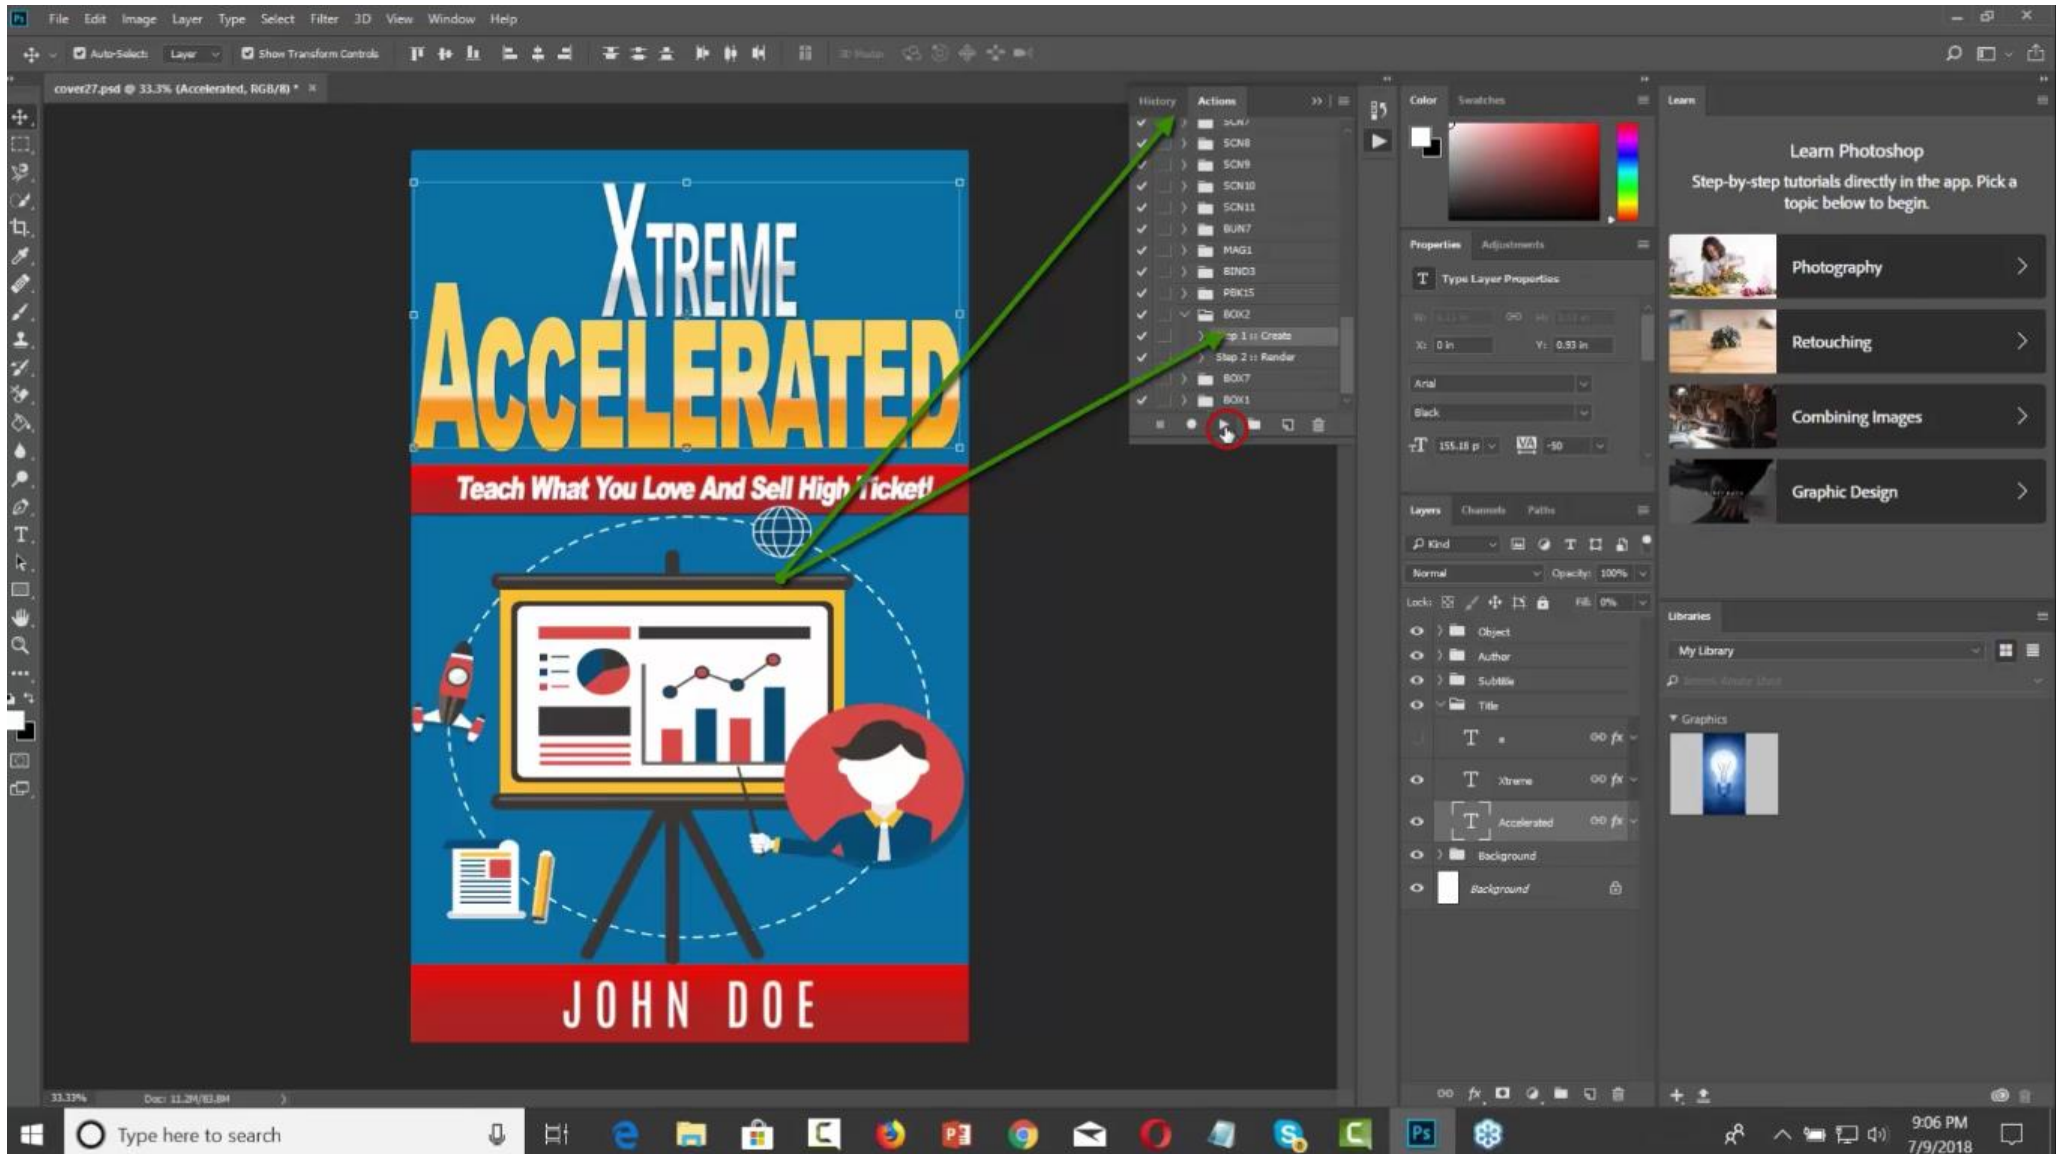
File Edit Image Layer Type Select Filter 3D View Window Help

Auto-Select: Layer Show Transform Controls

cover27.psd @ 33.3% (Accelerated, RGB/8) * ×

XTREME
ACCELERATED
Teach What You Love And Sell High Ticket!
JOHN DOE

History Actions

SCN8
SCN9
SCN10
SCN11
BUN7
MAG1
BIND3
PBK15
BOX2
Step 1 :: Create
Step 2 :: Render
BOX7
BOX1

Color Swatches

Properties Adjustments

Type Layer Properties

X: 0 in Y: 0.93 in

Arial

Black

155.18 pt -50

Layers Channels Paths

Kind

Normal Opacity: 100%

Lock: Fill: 0%

Object
Author
Subtitle
Title
Xtreme
Accelerated
Background
Background

Learn

Learn Photoshop
Step-by-step tutorials directly in the app. Pick a topic below to begin.

Photography
Retouching
Combining Images
Graphic Design

Libraries

My Library

Graphics

33.33% Doc: 11.2M/83.8M

Type here to search

9:06 PM
7/9/2018